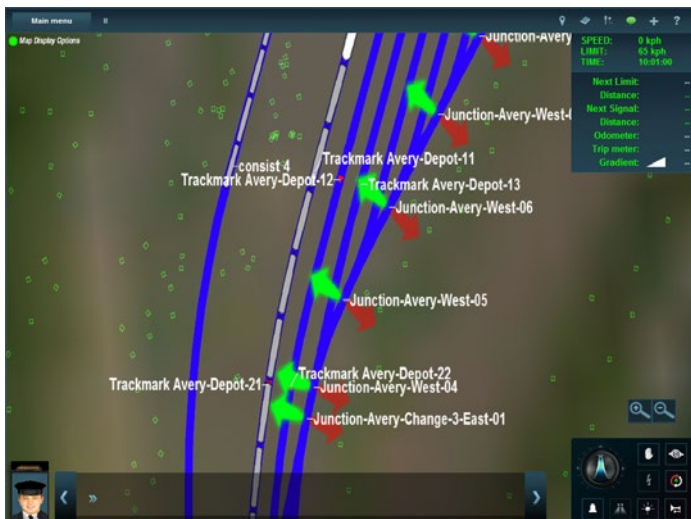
Main menu

Map Display Options

SPEED: 0 kph
LIMIT: 65 kph
TIME: 10:01:00

Next Limit:
Distance:
Next Signal:
Distance:
Odometer:
Trip meter:
Gradient:

Junction-Avery
Junction-Avery-West-0
consist 4
Trackmark Avery-Depot-11
Trackmark Avery-Depot-12
Trackmark Avery-Depot-13
Junction-Avery-West-06
Junction-Avery-West-05
Trackmark Avery-Depot-22
Trackmark Avery-Depot-21
Junction-Avery-West-04
Junction-Avery-Change-3-East-01